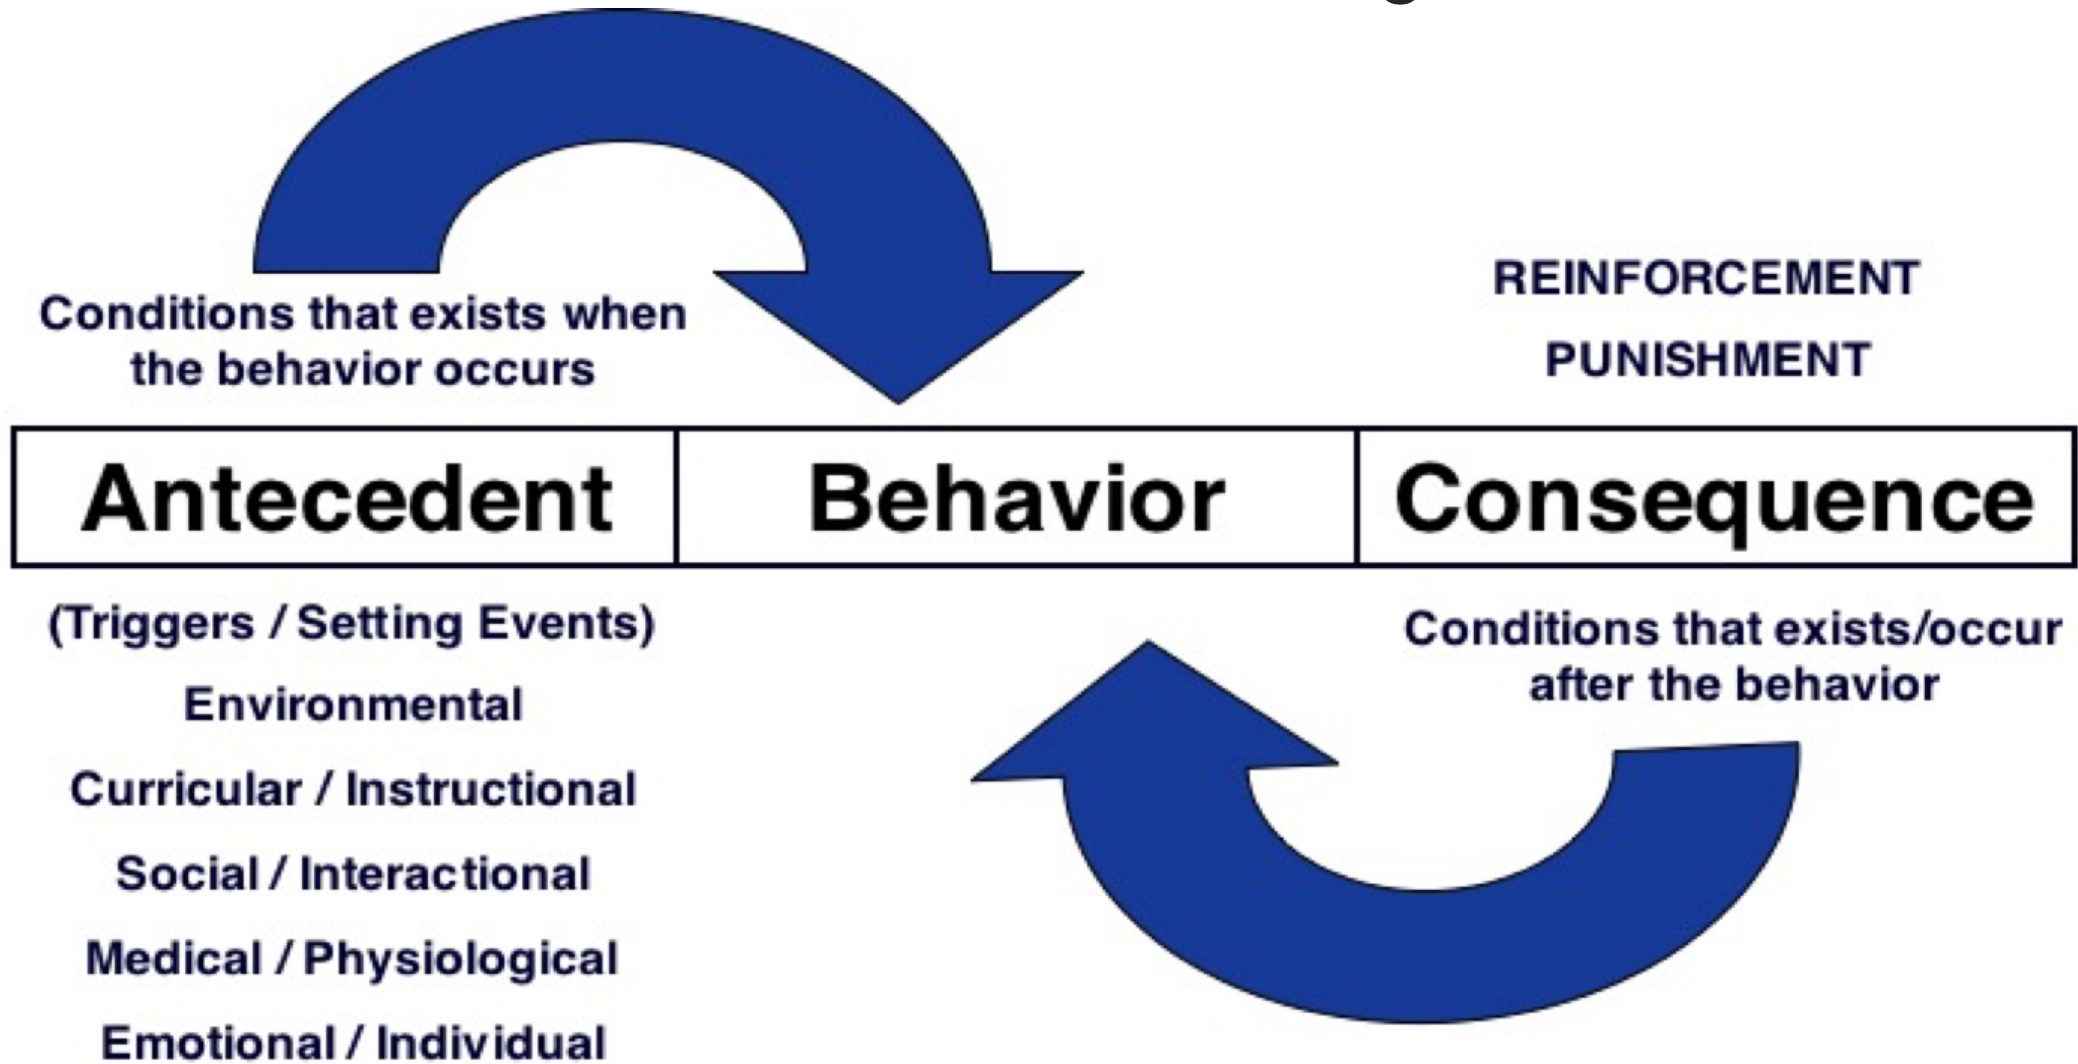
Conditions that exists when the behavior occurs

REINFORCEMENT

PUNISHMENT

| Antecedent | Behavior | Consequence |
|---|---|---|

(Triggers / Setting Events)

Environmental

Curricular / Instructional

Social / Interactional

Medical / Physiological

Emotional / Individual

Conditions that exists/occur after the behavior